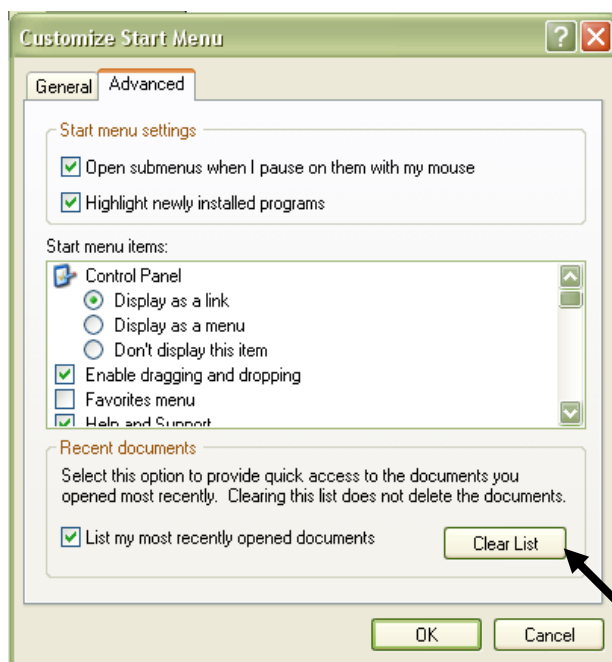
Customize Start Menu

?

General Advanced

Start menu settings

Open submenus when I pause on them with my mouse

Highlight newly installed programs

Start menu items:

Control Panel

Display as a link

Display as a menu

Don't display this item

Enable dragging and dropping

Favorites menu

Help and Support

Recent documents

Select this option to provide quick access to the documents you opened most recently. Clearing this list does not delete the documents.

List my most recently opened documents

Clear List

OK

Cancel